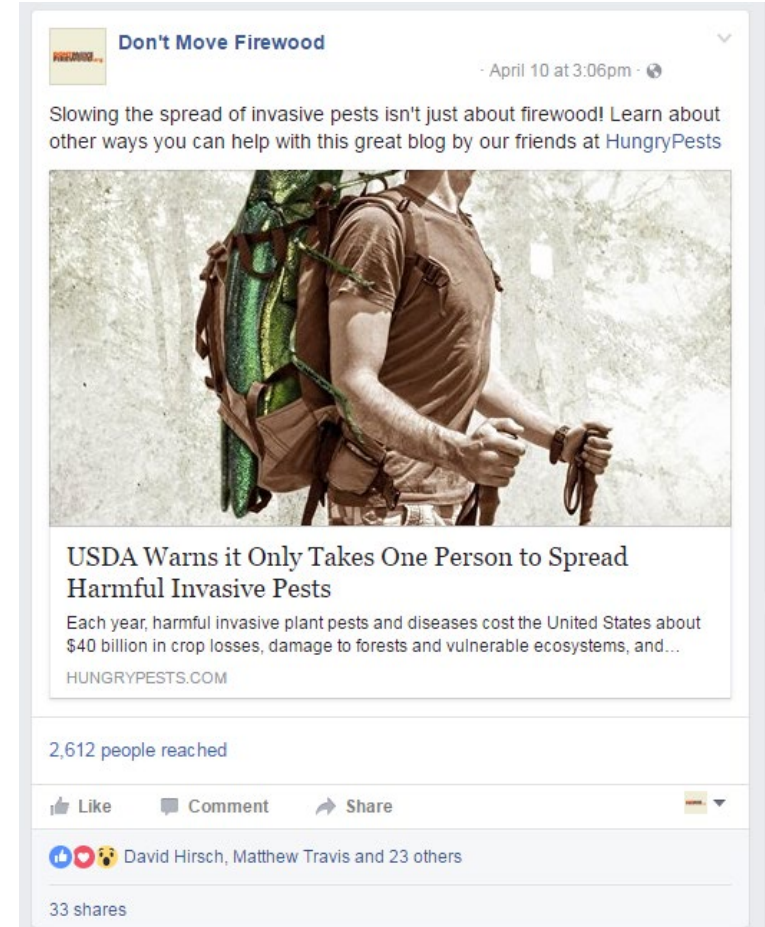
Don't Move Firewood

· April 10 at 3:06pm ·

Slowing the spread of invasive pests isn't just about firewood! Learn about other ways you can help with this great blog by our friends at HungryPests

USDA Warns it Only Takes One Person to Spread Harmful Invasive Pests

Each year, harmful invasive plant pests and diseases cost the United States about $40 billion in crop losses, damage to forests and vulnerable ecosystems, and...

HUNGRYPESTS.COM

2,612 people reached

Like Comment Share

David Hirsch, Matthew Travis and 23 others

33 shares